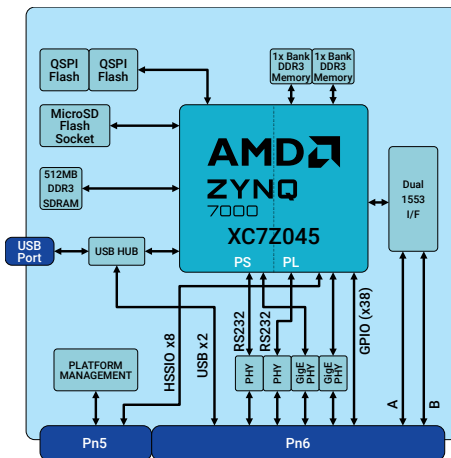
QSPI Flash

QSPI Flash

1x Bank DDR3 Memory

1x Bank DDR3 Memory

MicroSD Flash Socket

512MB DDR3 SDRAM

AMD
ZYNQ
7000
XC7Z045

PS

PL

Dual 1553 I/F

USB Port

USB HUB

RS232

RS232

GPIO (x38)

HSSIO x8

USB x2

PLATFORM MANAGEMENT

PHY

PHY

GigE PHY

GigE PHY

A

B

Pn5

Pn6